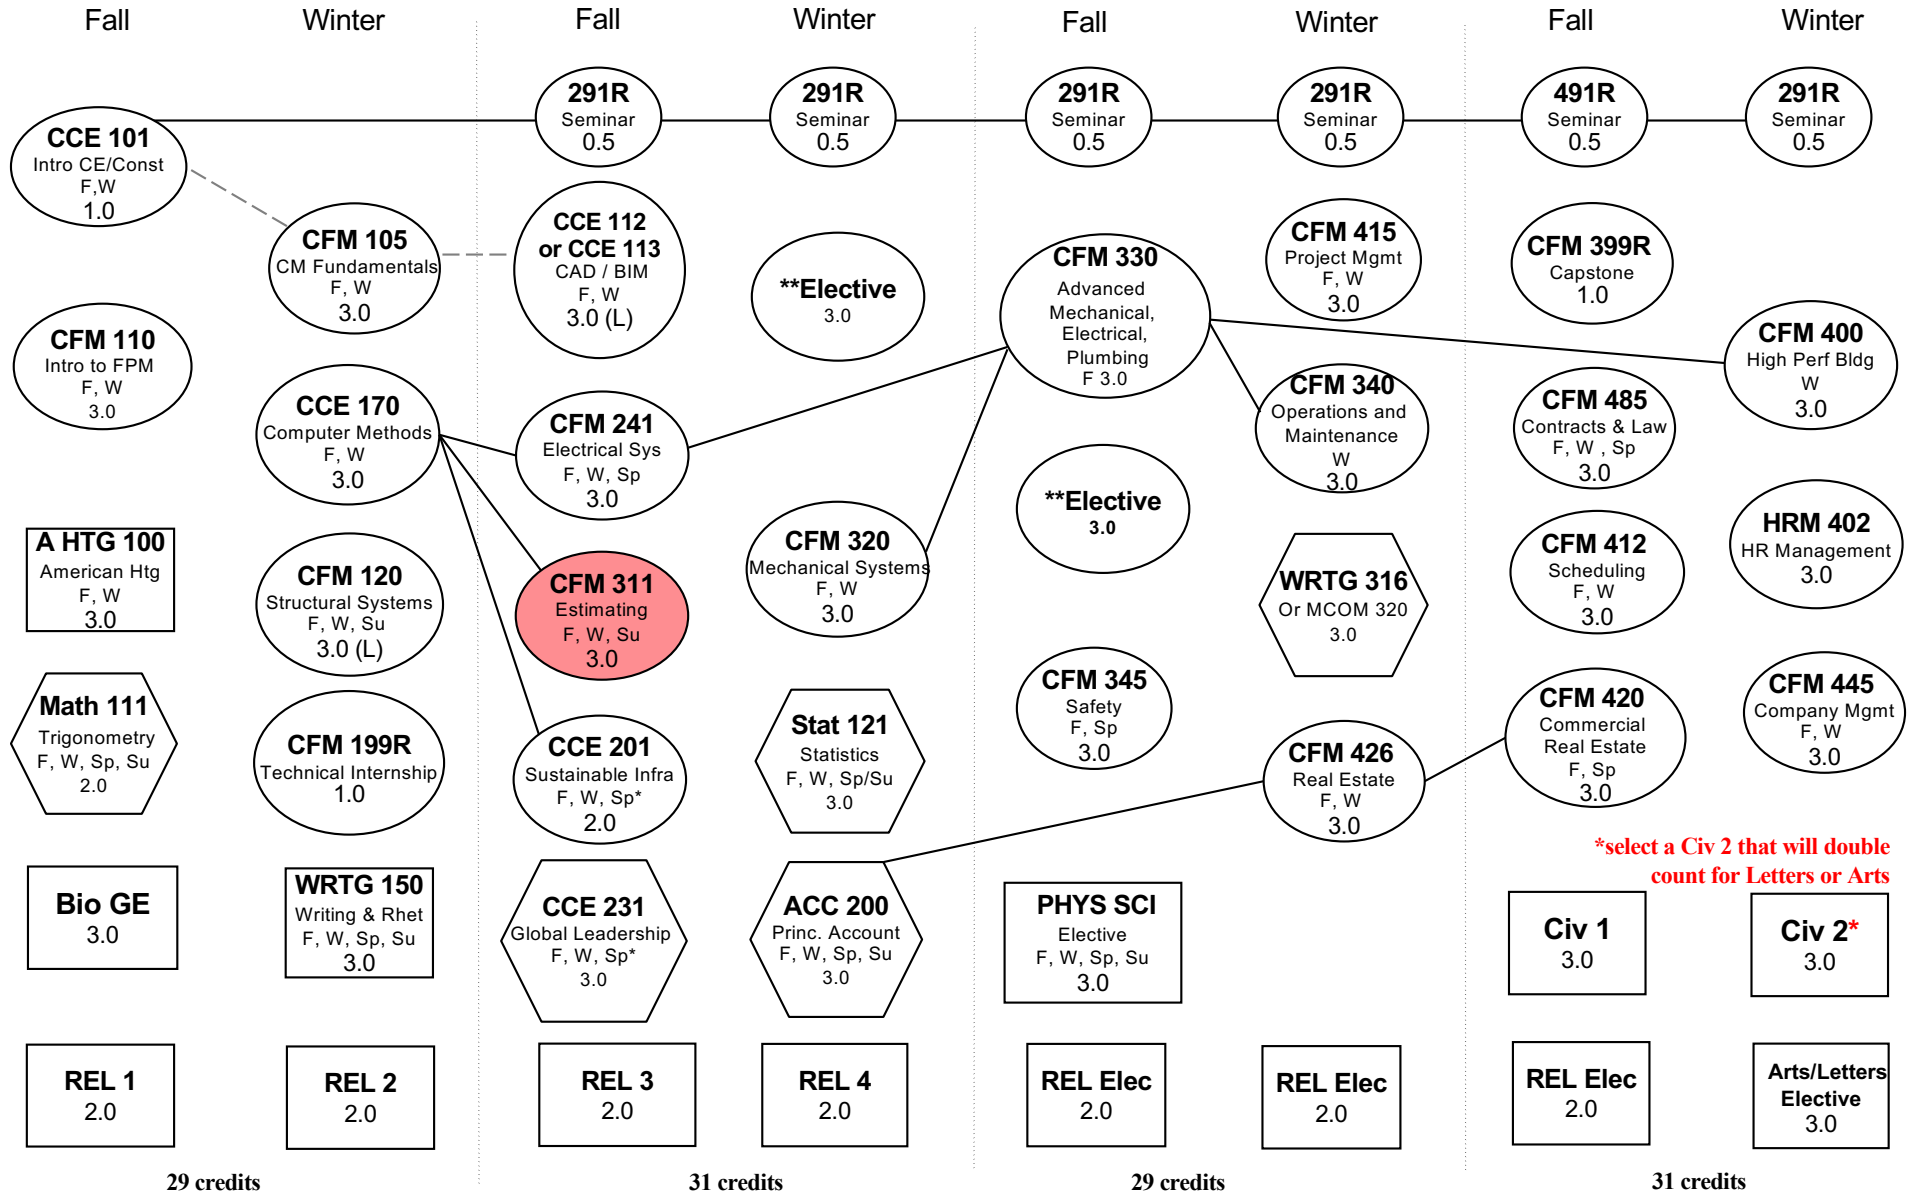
Fall Winter Fall Winter Fall Winter Fall Winter

CCE 101
Intro CE/Const
F,W
1.0

291R
Seminar
0.5

291R
Seminar
0.5

291R
Seminar
0.5

291R
Seminar
0.5

491R
Seminar
0.5

291R
Seminar
0.5

CFM 105
CM Fundamentals
F, W
3.0

CCE 112
or CCE 113
CAD / BIM
F, W
3.0 (L)

**Elective
3.0

CFM 330
Advanced Mechanical, Electrical, Plumbing
F 3.0

CFM 415
Project Mgmt
F, W
3.0

CFM 399R
Capstone
1.0

CFM 110
Intro to FPM
F, W
3.0

CFM 400
High Perf Bldg
W
3.0

CCE 170
Computer Methods
F, W
3.0

CFM 241
Electrical Sys
F, W, Sp
3.0

CFM 340
Operations and Maintenance
W
3.0

CFM 485
Contracts & Law
F, W , Sp
3.0

**Elective
3.0

HRM 402
HR Management
3.0

A HTG 100
American Htg
F, W
3.0

CFM 120
Structural Systems
F, W, Su
3.0 (L)

CFM 311
Estimating
F, W, Su
3.0

CFM 320
Mechanical Systems
F, W
3.0

WRTG 316
Or MCOM 320
3.0

CFM 412
Scheduling
F, W
3.0

Math 111
Trigonometry
F, W, Sp, Su
2.0

CFM 199R
Technical Internship
1.0

CCE 201
Sustainable Infra
F, W, Sp*
2.0

Stat 121
Statistics
F, W, Sp/Su
3.0

CFM 345
Safety
F, Sp
3.0

CFM 426
Real Estate
F, W
3.0

CFM 420
Commercial Real Estate
F, Sp
3.0

CFM 445
Company Mgmt
F, W
3.0

*select a Civ 2 that will double count for Letters or Arts

Bio GE
3.0

WRTG 150
Writing & Rhet
F, W, Sp, Su
3.0

CCE 231
Global Leadership
F, W, Sp*
3.0

ACC 200
Princ. Account
F, W, Sp, Su
3.0

PHYS SCI
Elective
F, W, Sp, Su
3.0

Civ 1
3.0

Civ 2*
3.0

REL 1
2.0

REL 2
2.0

REL 3
2.0

REL 4
2.0

REL Elec
2.0

REL Elec
2.0

REL Elec
2.0

Arts/Letters Elective
3.0

29 credits 31 credits 29 credits 31 credits